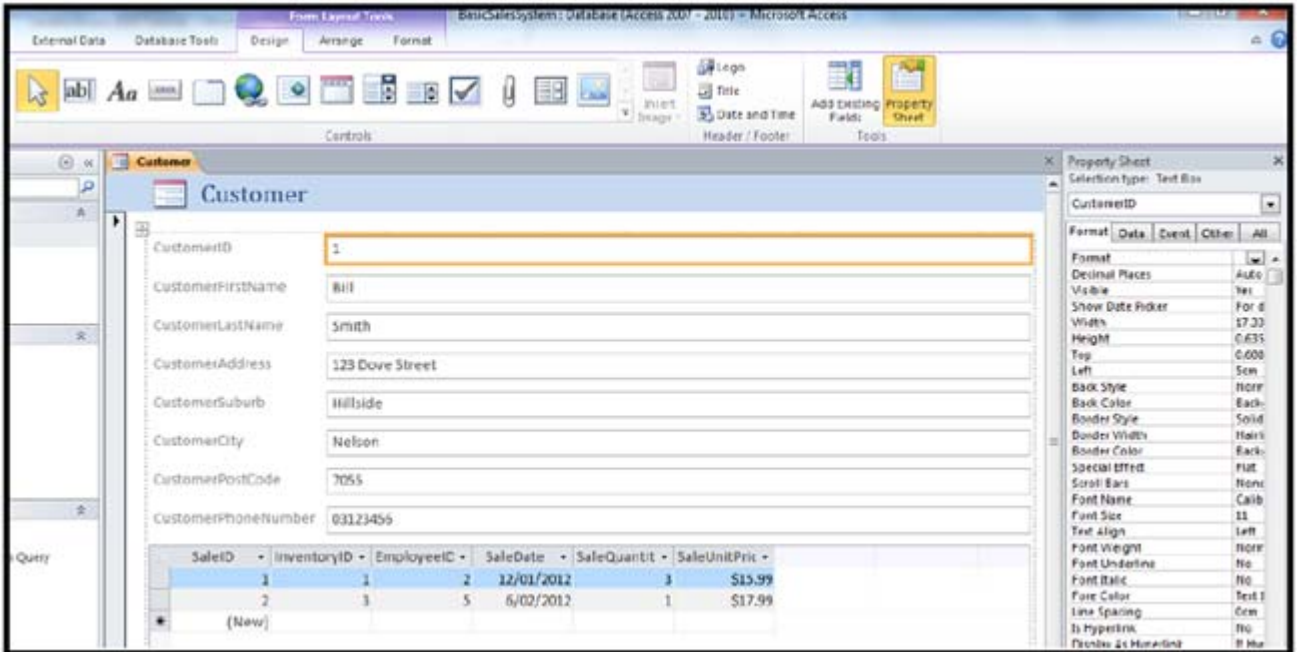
Form Layout Tools
BasicSalesSystem : Database (Access 2007 - 2010) - Microsoft Access

External Data | Database Tools | Design | Arrange | Format

Insert Image
Controls
Logo
Title
Date and Time
Header / Footer
Add Existing Fields
Property Sheet
Tools

Customer

Customer

CustomerID | 1
CustomerFirstName | Bill
CustomerLastName | Smith
CustomerAddress | 123 Dove Street
CustomerSuburb | Hillside
CustomerCity | Nelson
CustomerPostCode | 7055
CustomerPhoneNumber | 03123456

| SaleID | InventoryID | EmployeeIC | SaleDate | SaleQuantit | SaleUnitPric |
|---|---|---|---|---|---|
| 1 | 1 | 2 | 12/01/2012 | 3 | $15.99 |
| 2 | 3 | 5 | 6/02/2012 | 1 | $17.99 |
| (New) | | | | | |

Query

Property Sheet
Selection type: Text Box
CustomerID
Format | Data | Event | Other | All

| | |
|---|---|
| Format | |
| Decimal Places | Auto |
| Visible | Yes |
| Show Date Picker | For d |
| Width | 17.33 |
| Height | 0.635 |
| Top | 0.600 |
| Left | 5cm |
| Back Style | Norm |
| Back Color | Back |
| Border Style | Solid |
| Border Width | Hairl |
| Border Color | Back |
| Special Effect | Flat |
| Scroll Bars | None |
| Font Name | Calib |
| Font Size | 11 |
| Text Align | Left |
| Font Weight | Norm |
| Font Underline | No |
| Font Italic | No |
| Fore Color | Text 1 |
| Line Spacing | 0cm |
| Is Hyperlink | No |
| Display As Hyperlink | If Hy |